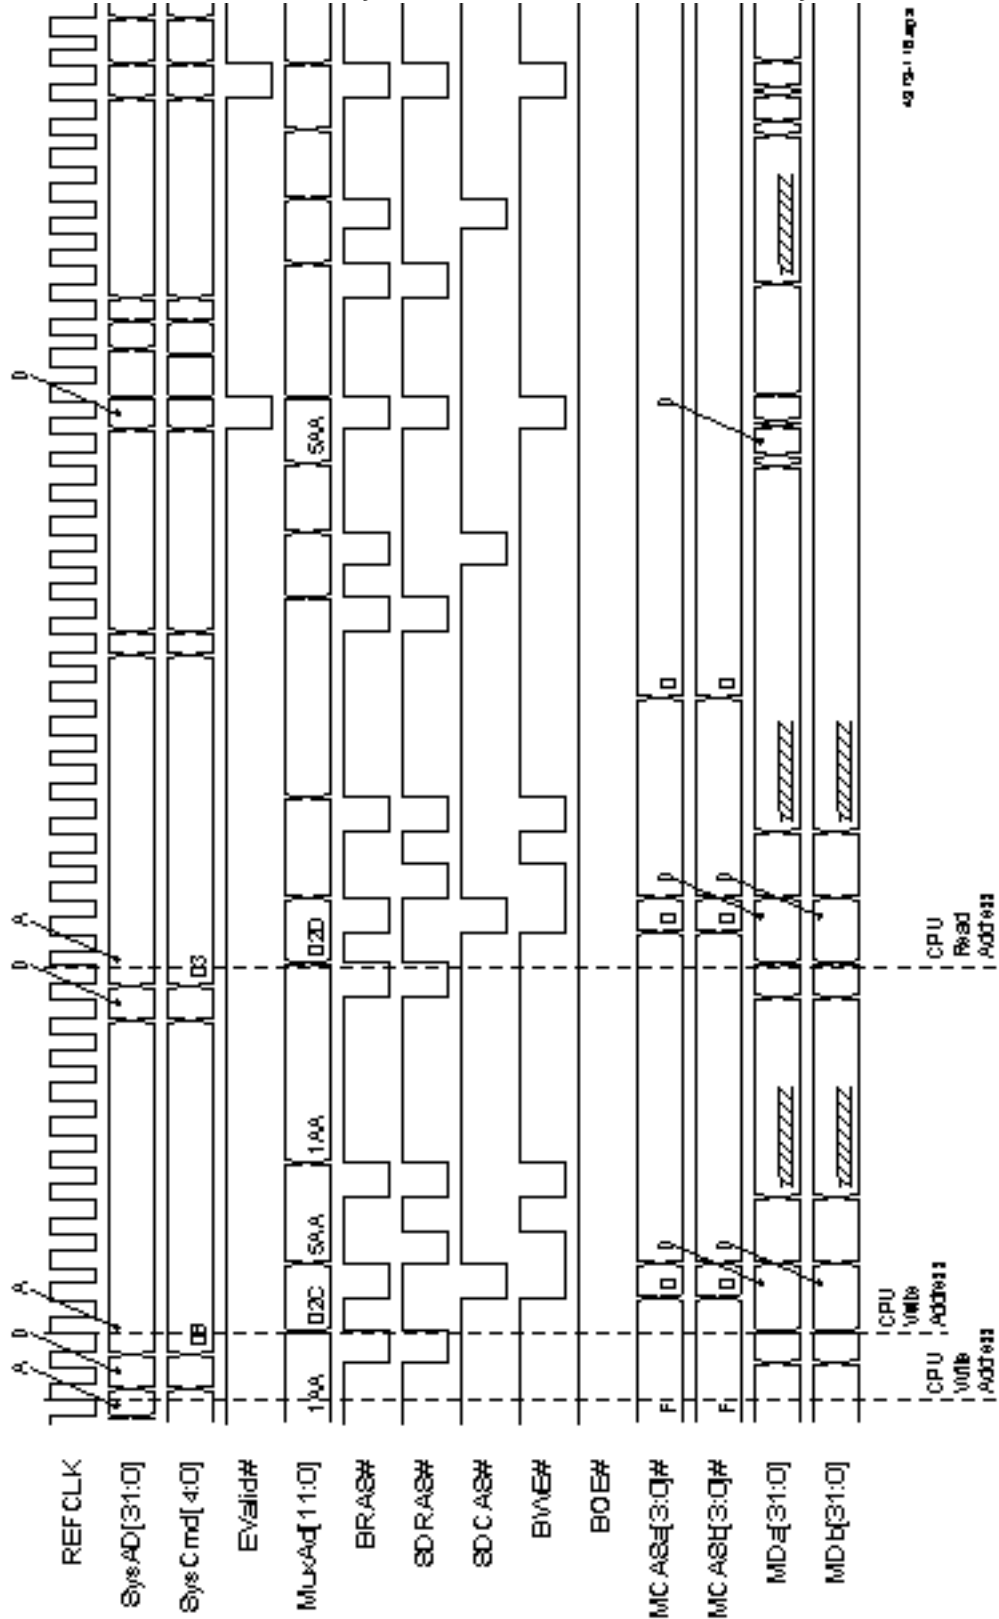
REFCLK
SysAD[31:0]
SysCmd[4:0]
EValid#
MuxAd[11:0]
BRAS#
SDRAS#
SDCAS#
BWE#
BOE#
MCASa[3:0]#
MCASb[3:0]#
MDa[31:0]
MDb[31:0]

A
D
A
D
A
D
A
D

B
D3

1AA
02C
SAA
1AA
02D
SAA

F
F
D
D
D
D

CPU Write Address
CPU Write Address
CPU Read Address

4019-115.eps